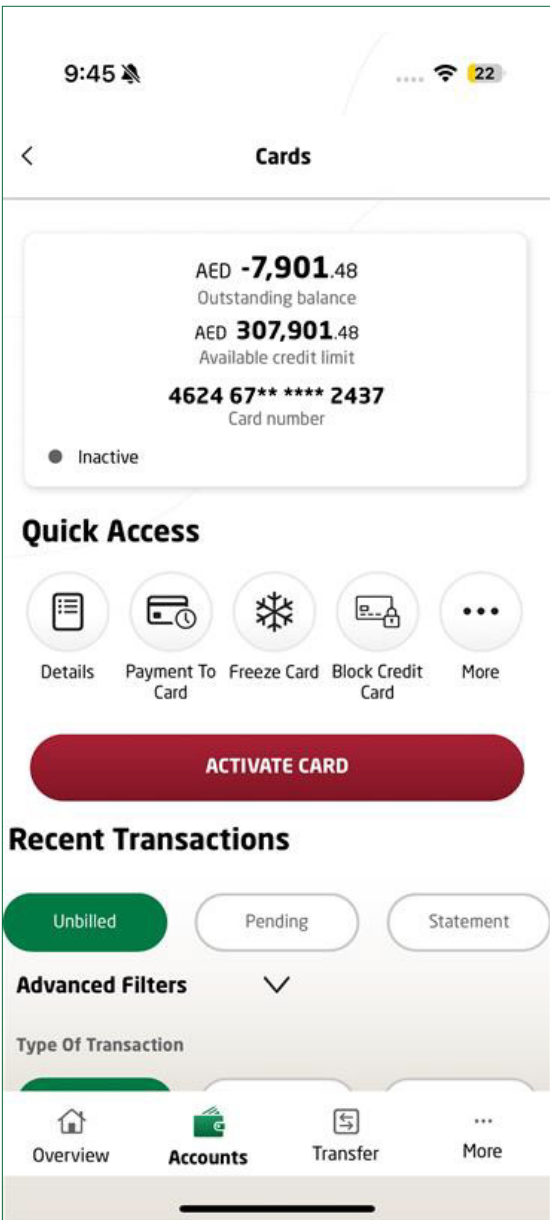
9:45

22

Cards

AED -7,901.48
Outstanding balance
AED 307,901.48
Available credit limit
4624 67** **** 2437
Card number

Inactive

Quick Access

Details
Payment To Card
Freeze Card
Block Credit Card
More

ACTIVATE CARD

Recent Transactions

Unbilled
Pending
Statement

Advanced Filters

Type Of Transaction

Overview
Accounts
Transfer
More